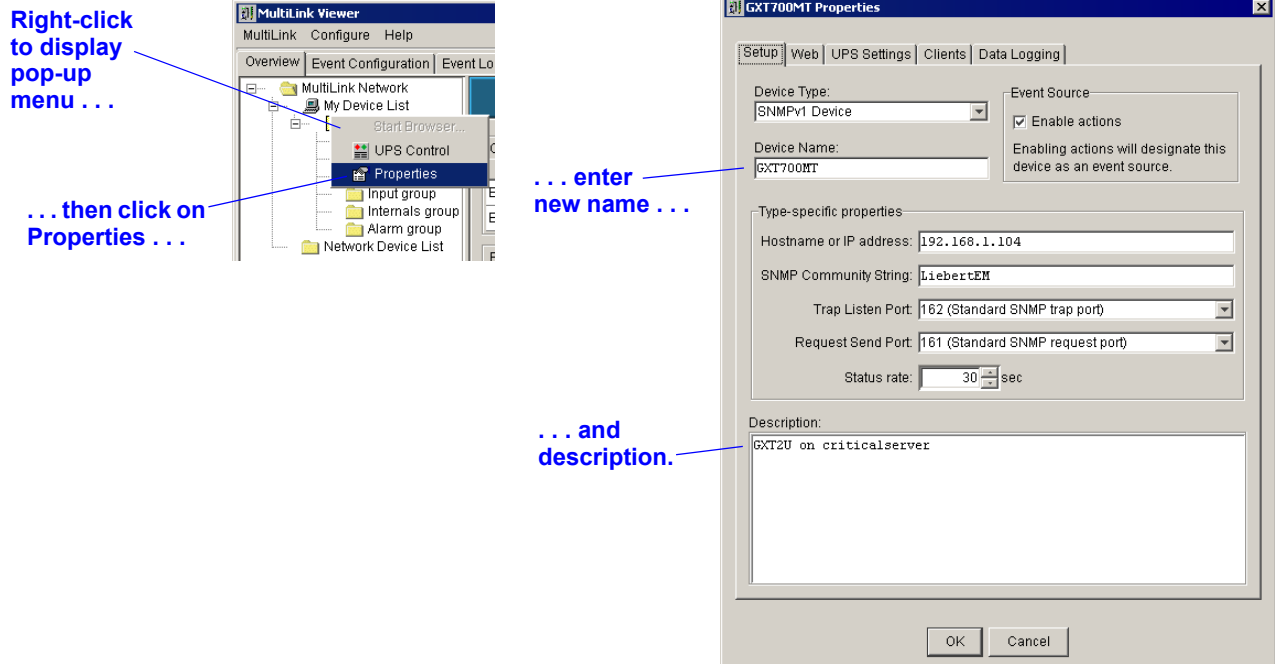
Right-click to display pop-up menu . . .

MultiLink Viewer

MultiLink Configure Help

Overview Event Configuration Event Lo

MultiLink Network

My Device List

Start Browser...

UPS Control

Properties

Input group

Internals group

Alarm group

Network Device List

. . . then click on Properties . . .

. . . enter new name . . .

. . . and description.

GXT700MT Properties

Setup Web UPS Settings Clients Data Logging

Device Type:

SNMPv1 Device

Event Source

Enable actions

Enabling actions will designate this device as an event source.

Device Name:

GXT700MT

Type-specific properties

Hostname or IP address: 192.168.1.104

SNMP Community String: LiebertEM

Trap Listen Port: 162 (Standard SNMP trap port)

Request Send Port: 161 (Standard SNMP request port)

Status rate: 30 sec

Description:

GXT2U on criticalserver

OK Cancel